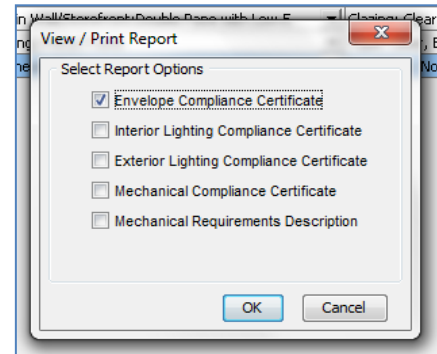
n Wall/Storefront:Double Pane with Low-E
Glazing: Clear
ng
, E
he
No

View / Print Report

Select Report Options

Envelope Compliance Certificate

Interior Lighting Compliance Certificate

Exterior Lighting Compliance Certificate

Mechanical Compliance Certificate

Mechanical Requirements Description

OK

Cancel